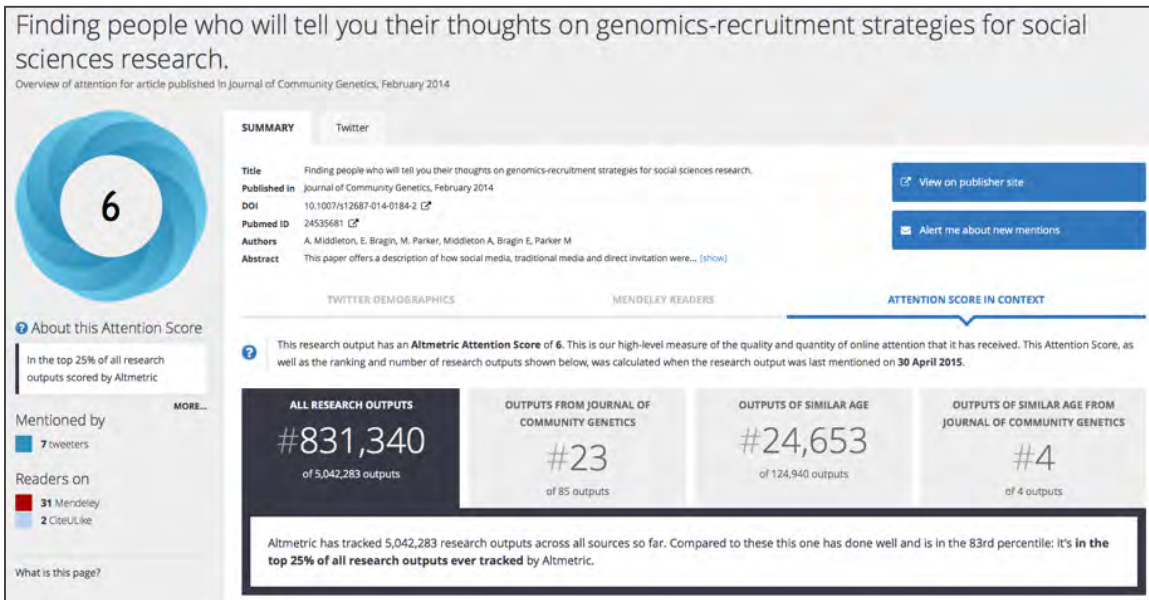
Finding people who will tell you their thoughts on genomics-recruitment strategies for social sciences research.

Overview of attention for article published in Journal of Community Genetics, February 2014

6

About this Attention Score

In the top 25% of all research outputs scored by Altmetric

MORE...

Mentioned by

7 tweeters

Readers on

31 Mendeley

2 CiteULike

What is this page?

SUMMARY

Twitter

| | |
|---|---|
| Title | Finding people who will tell you their thoughts on genomics-recruitment strategies for social sciences research. |
| Published in | Journal of Community Genetics, February 2014 |
| DOI | 10.1007/s12687-014-0184-2 |
| Pubmed ID | 24535681 |
| Authors | A. Middleton, E. Bragin, M. Parker, Middleton A, Bragin E, Parker M |
| Abstract | This paper offers a description of how social media, traditional media and direct invitation were... [show] |

View on publisher site

Alert me about new mentions

TWITTER DEMOGRAPHICS

MENDELEY READERS

ATTENTION SCORE IN CONTEXT

This research output has an Altmetric Attention Score of 6. This is our high-level measure of the quality and quantity of online attention that it has received. This Attention Score, as well as the ranking and number of research outputs shown below, was calculated when the research output was last mentioned on 30 April 2015.

| ALL RESEARCH OUTPUTS | OUTPUTS FROM JOURNAL OF COMMUNITY GENETICS | OUTPUTS OF SIMILAR AGE | OUTPUTS OF SIMILAR AGE FROM JOURNAL OF COMMUNITY GENETICS |
|---|---|---|---|
| #831,340 of 5,042,283 outputs | #23 of 85 outputs | #24,653 of 124,940 outputs | #4 of 4 outputs |

Altmetric has tracked 5,042,283 research outputs across all sources so far. Compared to these this one has done well and is in the 83rd percentile: it's in the top 25% of all research outputs ever tracked by Altmetric.